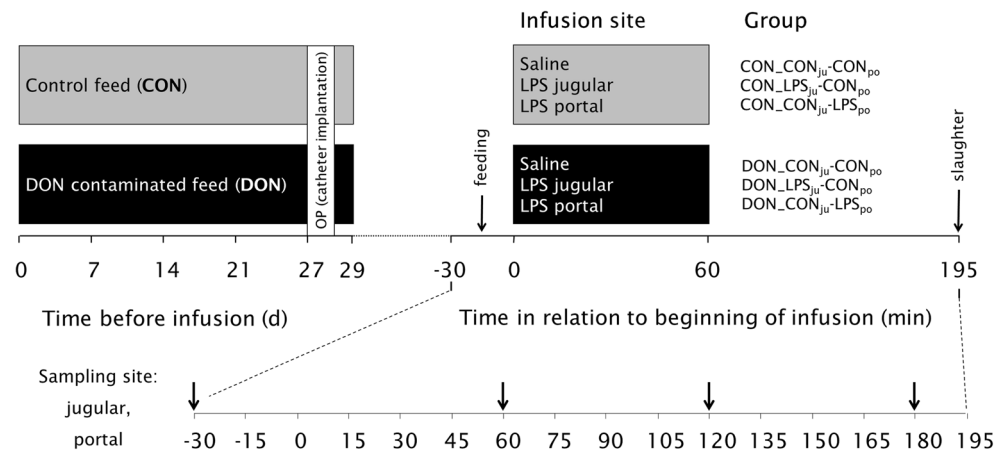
Infusion site

Group

Control feed (**CON**)

OP (catheter implantation)

Saline
LPS jugular
LPS portal

CON_CON$_{ju}$-CON$_{po}$
CON_LPS$_{ju}$-CON$_{po}$
CON_CON$_{ju}$-LPS$_{po}$

DON contaminated feed (**DON**)

feeding

Saline
LPS jugular
LPS portal

DON_CON$_{ju}$-CON$_{po}$
DON_LPS$_{ju}$-CON$_{po}$
DON_CON$_{ju}$-LPS$_{po}$

slaughter

0 7 14 21 27 29 -30 0 60 195

Time before infusion (d)

Time in relation to beginning of infusion (min)

Sampling site:
jugular,
portal

-30 -15 0 15 30 45 60 75 90 105 120 135 150 165 180 195